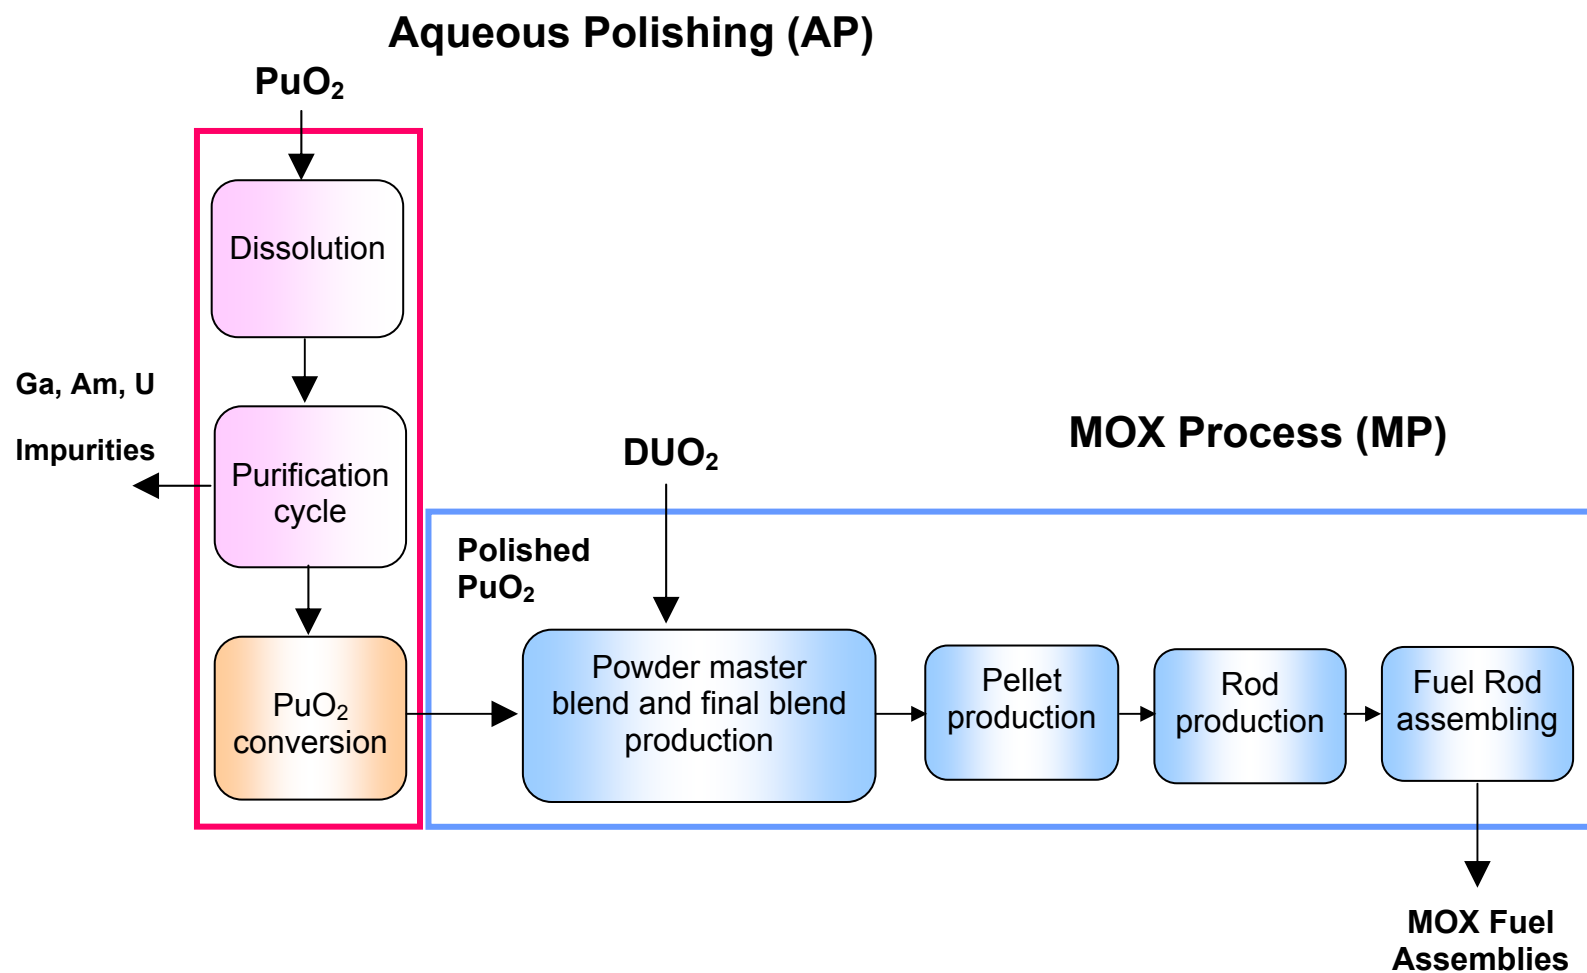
Aqueous Polishing (AP)

$PuO_2$

Dissolution

Ga, Am, U

Impurities

Purification cycle

$PuO_2$ conversion

MOX Process (MP)

$DUO_2$

Polished $PuO_2$

Powder master blend and final blend production

Pellet production

Rod production

Fuel Rod assembling

MOX Fuel Assemblies